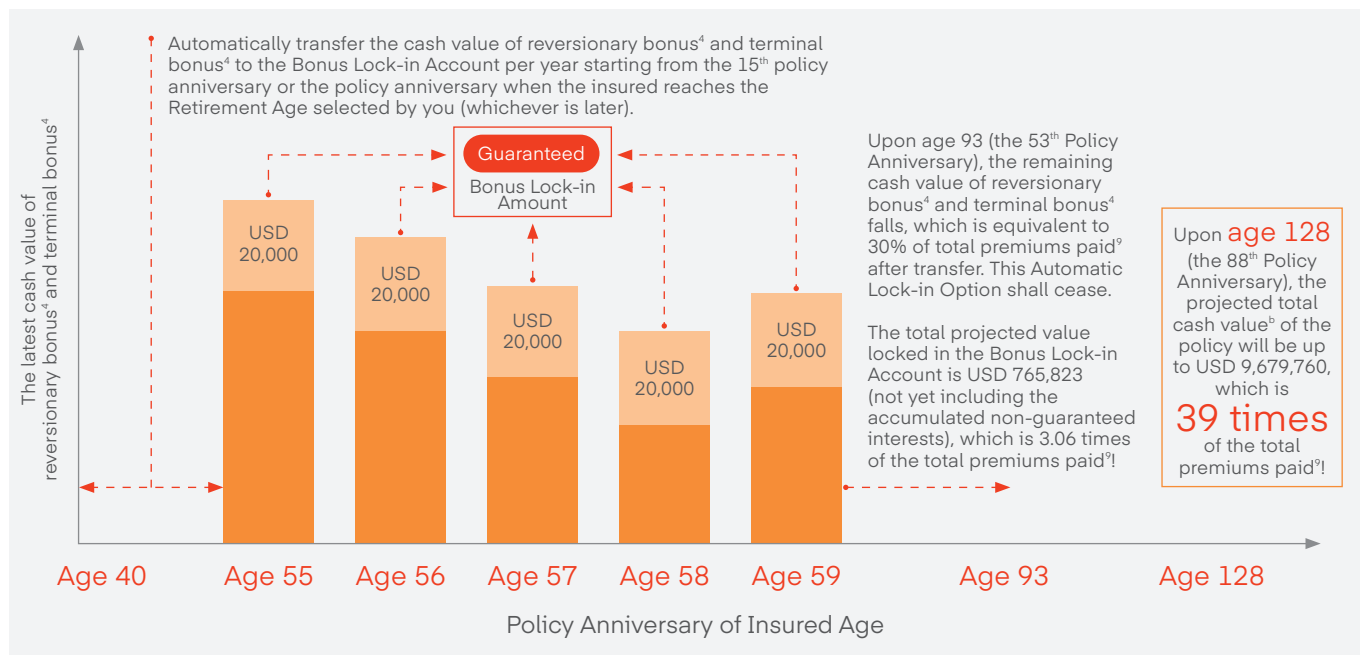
Automatically transfer the cash value of reversionary bonus$^4$ and terminal bonus$^4$ to the Bonus Lock-in Account per year starting from the 15$^{th}$ policy anniversary or the policy anniversary when the insured reaches the Retirement Age selected by you (whichever is later).

The latest cash value of reversionary bonus$^4$ and terminal bonus$^4$

Guaranteed

Bonus Lock-in Amount

USD 20,000

USD 20,000

USD 20,000

USD 20,000

USD 20,000

Upon age 93 (the 53$^{th}$ Policy Anniversary), the remaining cash value of reversionary bonus$^4$ and terminal bonus$^4$ falls, which is equivalent to 30% of total premiums paid$^9$ after transfer. This Automatic Lock-in Option shall cease.

The total projected value locked in the Bonus Lock-in Account is USD 765,823 (not yet including the accumulated non-guaranteed interests), which is 3.06 times of the total premiums paid$^9$!

Upon age 128 (the 88$^{th}$ Policy Anniversary), the projected total cash value$^b$ of the policy will be up to USD 9,679,760, which is 39 times of the total premiums paid$^9$!

Age 40 Age 55 Age 56 Age 57 Age 58 Age 59 Age 93 Age 128

Policy Anniversary of Insured Age